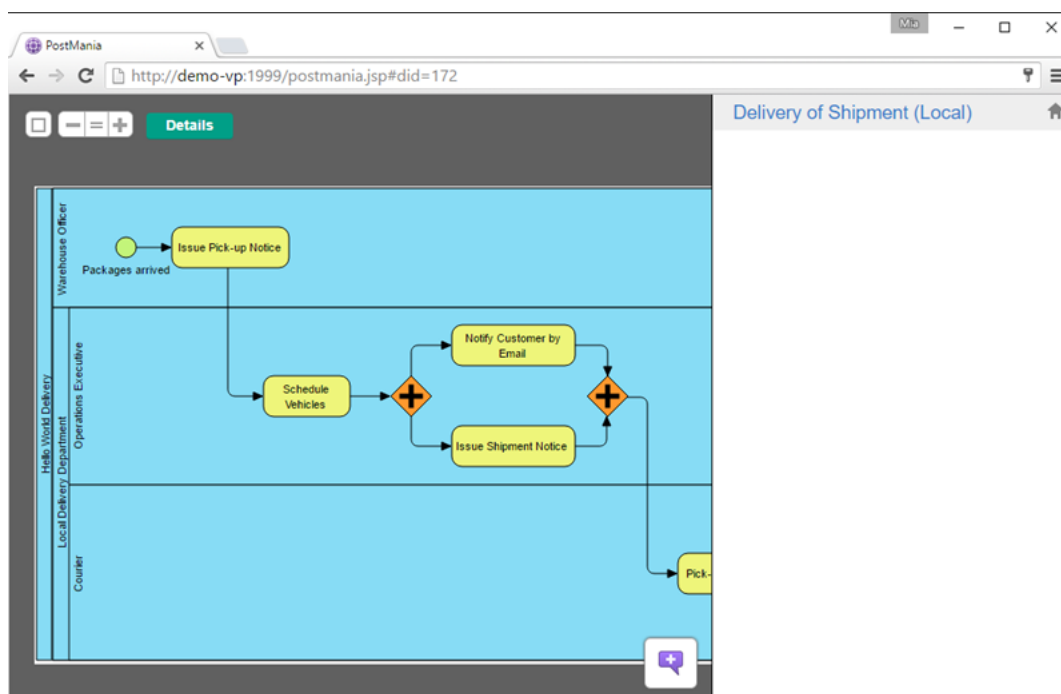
PostMania
Mia
http://demo-vp:1999/postmania.jsp#did=172
Details
Delivery of Shipment (Local)
Hello World Delivery
Warehouse Officer
Packages arrived
Issue Pick-up Notice
Local Delivery Department
Operations Executive
Schedule Vehicles
Notify Customer by Email
Issue Shipment Notice
Courier
Pick-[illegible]